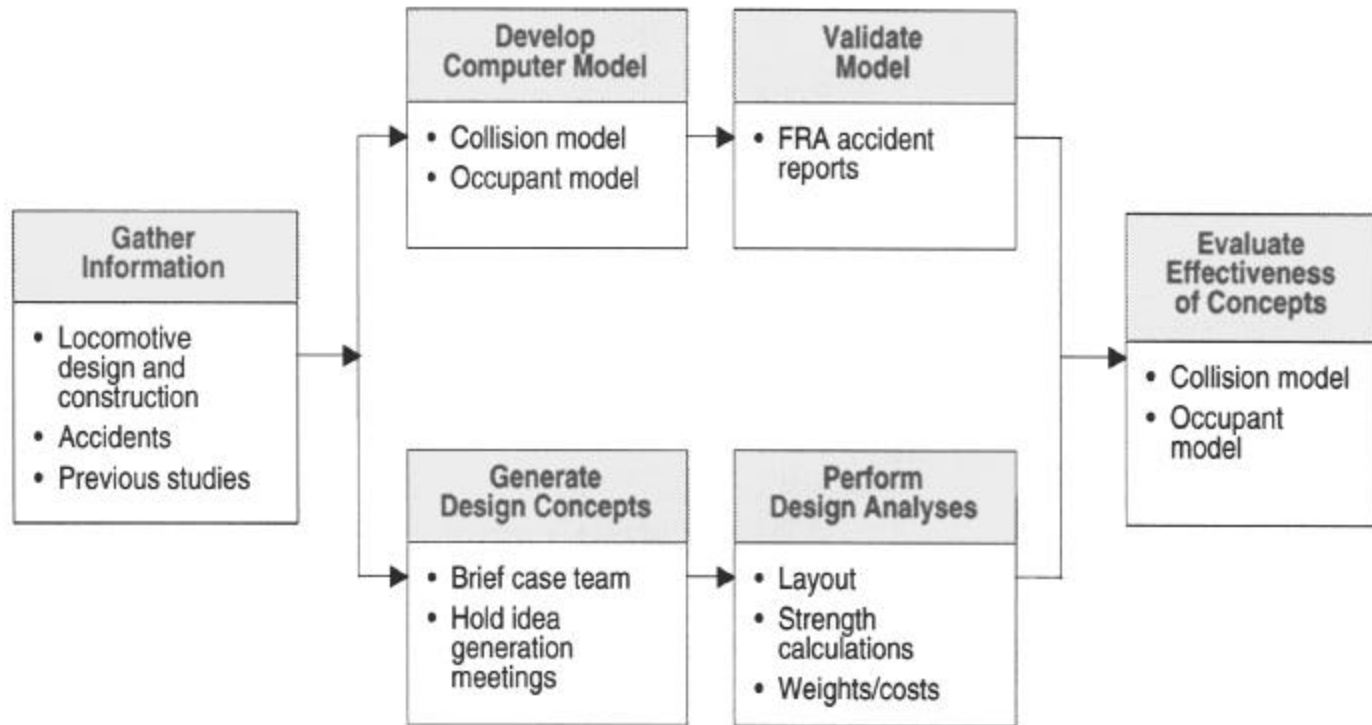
Gather Information

• Locomotive design and construction
• Accidents
• Previous studies

Develop Computer Model

• Collision model
• Occupant model

Validate Model

• FRA accident reports

Generate Design Concepts

• Brief case team
• Hold idea generation meetings

Perform Design Analyses

• Layout
• Strength calculations
• Weights/costs

Evaluate Effectiveness of Concepts

• Collision model
• Occupant model